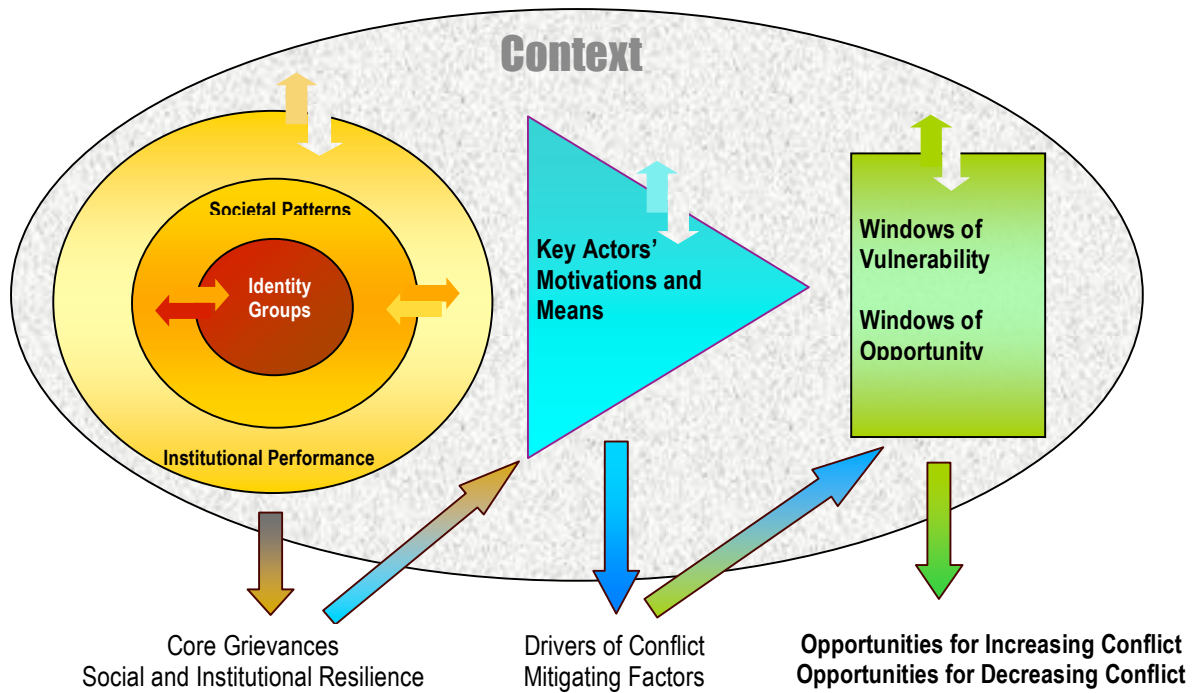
Context

Societal Patterns

Identity Groups

Institutional Performance

Key Actors' Motivations and Means

Windows of Vulnerability

Windows of Opportunity

Core Grievances
Social and Institutional Resilience

Drivers of Conflict
Mitigating Factors

Opportunities for Increasing Conflict
Opportunities for Decreasing Conflict